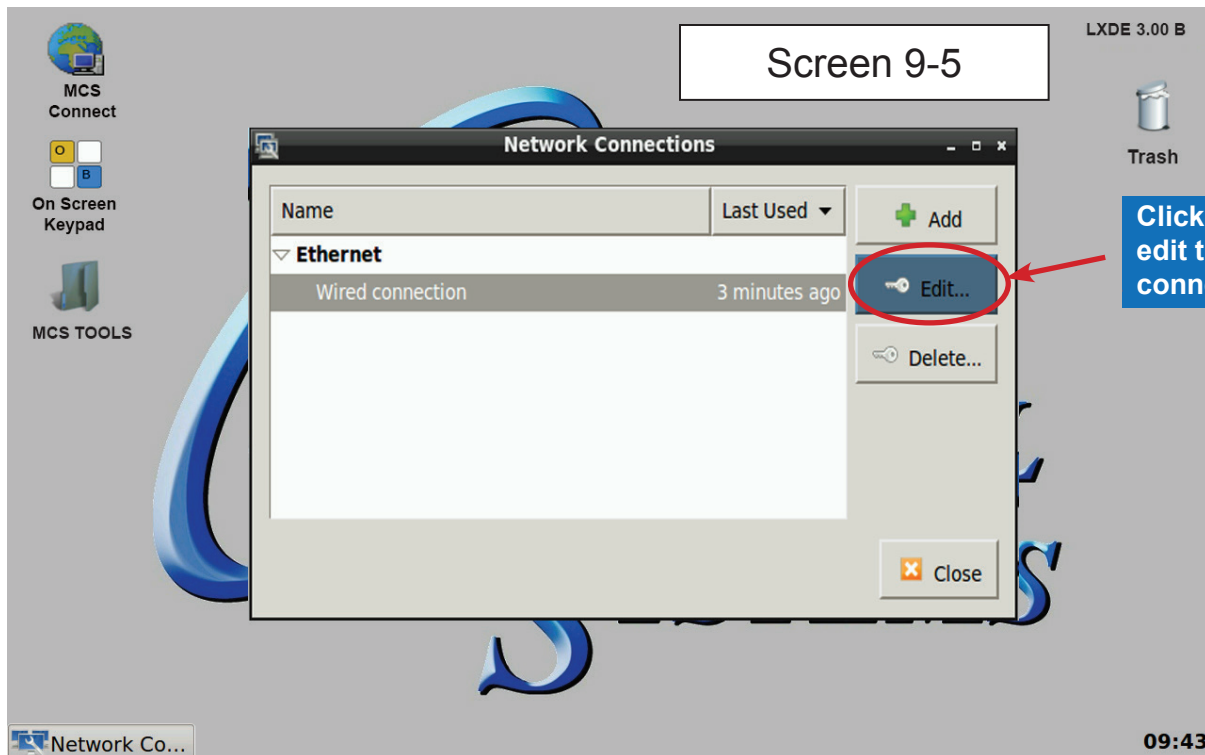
MCS Connect

O B

On Screen Keypad

MCS TOOLS

Screen 9-5

LXDE 3.00 B

Trash

Network Connections

| Name | Last Used ▾ |
|---|---|
| ▽ Ethernet | |
| Wired connection | 3 minutes ago |

Add

Edit...

Delete...

Close

Click edit t conn

Network Co...

09:43